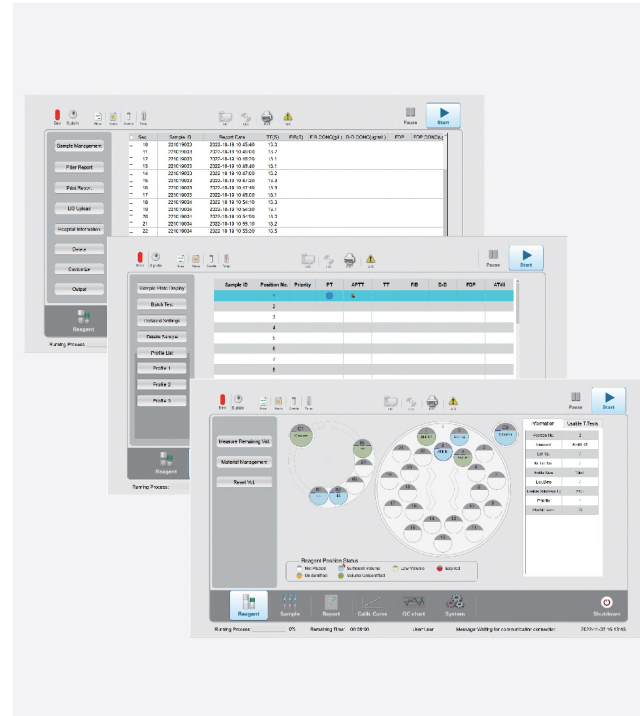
Pause Start

Sample Management
Filter Report
Print Report
LIS Upload
Hospital Information
Delete
Customize
Output

| Seq | Sample ID | Report Date | PT(S) | FIB(S) | FIB DOHC(g/L) | D-D DOHC(ug/mL) | FDP | FDP DOHC(ug) |
|---|---|---|---|---|---|---|---|---|
| 10 | 221019003 | 2022-10-19 10:45:40 | 13.3 | | | | | |
| 11 | 221019003 | 2022-10-19 10:45:50 | 13.7 | | | | | |
| 12 | 221019003 | 2022-10-19 10:46:00 | 13.3 | | | | | |
| 13 | 221019003 | 2022-10-19 10:46:40 | 13.1 | | | | | |
| 14 | 221019003 | 2022-10-19 10:47:00 | 13.2 | | | | | |
| 15 | 221019003 | 2022-10-19 10:47:20 | 13.0 | | | | | |
| 16 | 221019003 | 2022-10-19 10:47:40 | 13.5 | | | | | |
| 17 | 221019003 | 2022-10-19 10:48:00 | 13.1 | | | | | |
| 18 | 221019004 | 2022-10-19 10:54:10 | 13.3 | | | | | |
| 19 | 221019004 | 2022-10-19 10:54:30 | 13.1 | | | | | |
| 20 | 221019001 | 2022-10-19 10:54:50 | 13.1 | | | | | |
| 21 | 221019004 | 2022-10-19 10:55:10 | 13.2 | | | | | |
| 22 | 221019004 | 2022-10-19 10:55:30 | 13.5 | | | | | |

Reagent
Running Process:

Pause Start

Sample Wait Display
Batch Test
Universal Settings
Delete Sample
Profile List
Profile 1
Profile 2
Profile 3

| Sample ID | Position No. | Priority | PT | APTT | TT | FIB | D-D | FDP | AT-III |
|---|---|---|---|---|---|---|---|---|---|
| | 1 | | | | | | | | |
| | 2 | | | | | | | | |
| | 3 | | | | | | | | |
| | 4 | | | | | | | | |
| | 5 | | | | | | | | |
| | 6 | | | | | | | | |
| | 7 | | | | | | | | |
| | 8 | | | | | | | | |

Reagent
Running Process:

Pause Start

Measure Remaining Vol.
Material Management
Reset Vol.

Information | Usable T.Tests
Position No. 3
Reagent AT-III
Lot No.
Ex. Lot No.
Bottle Size
Loc./Vol.
Usable Volume (mL)
Profile
Usable tests

Reagent Position Status
Not Placed Sufficient Volume Low Volume Expired Unidentified Volume Unidentified

Reagent Sample Report Calib. Curve QC chart System Shutdown

Running Process: 0% Remaining Time 00:00:00 User:Law Message Waiting for communication connection 2022-11-22 15:13:45